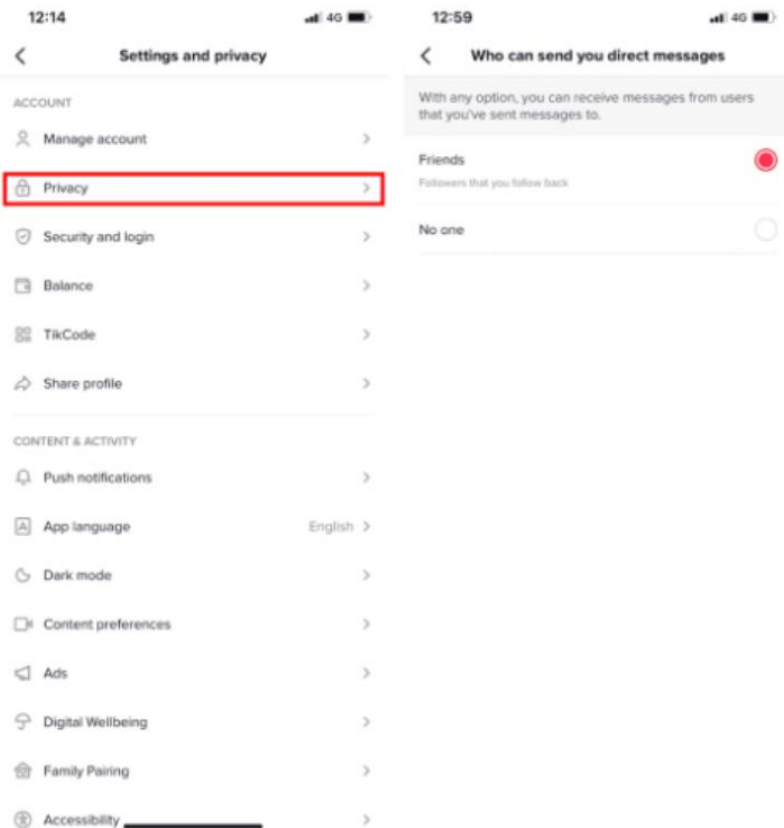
12:14
4G

Settings and privacy

ACCOUNT

Manage account

Privacy

Security and login

Balance

TikCode

Share profile

CONTENT & ACTIVITY

Push notifications

App language English

Dark mode

Content preferences

Ads

Digital Wellbeing

Family Pairing

Accessibility

12:59
4G

Who can send you direct messages

With any option, you can receive messages from users that you've sent messages to.

Friends
Followers that you follow back

No one